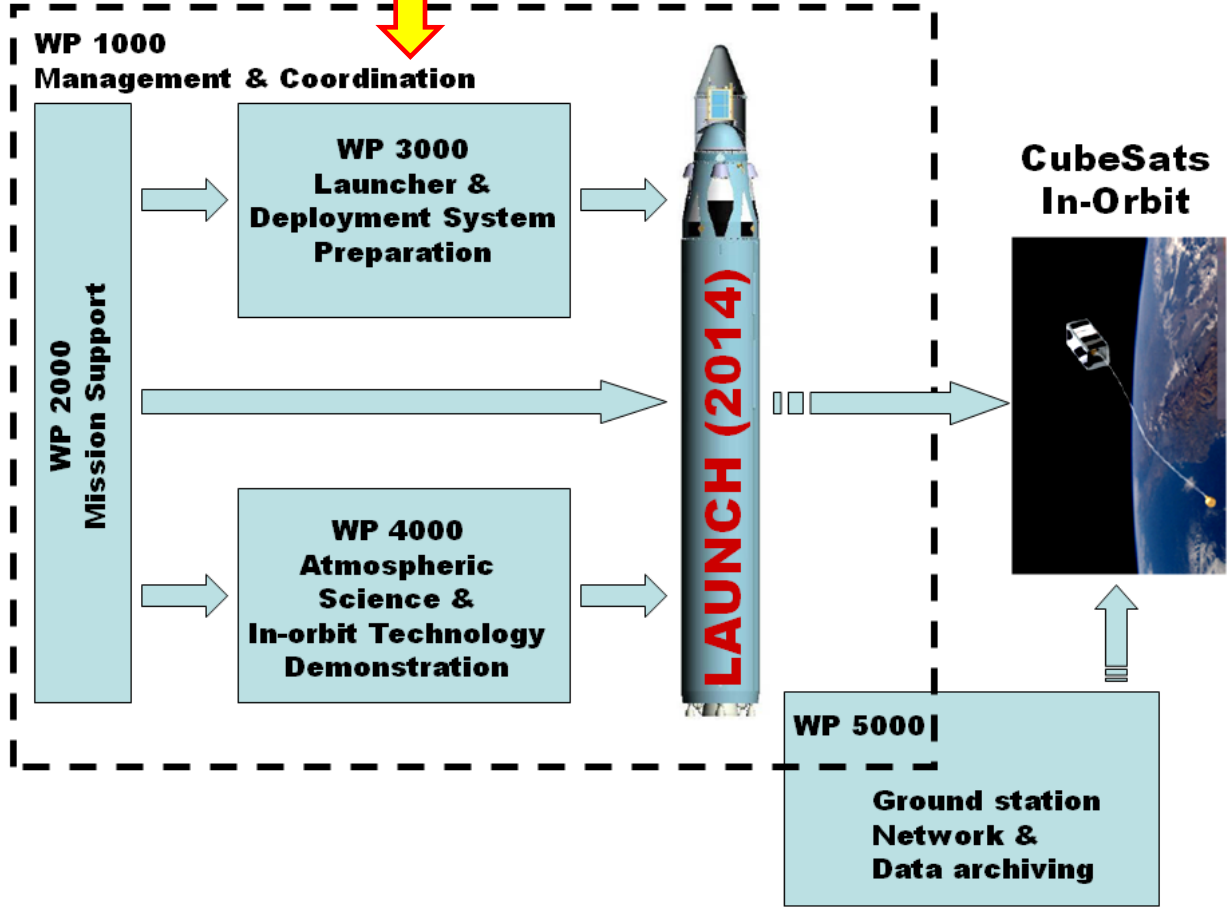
WP 1000
Management & Coordination

WP 2000
Mission Support

WP 3000
Launcher & Deployment System Preparation

WP 4000
Atmospheric Science & In-orbit Technology Demonstration

LAUNCH (2014)

CubeSats In-Orbit

WP 5000

Ground station Network & Data archiving